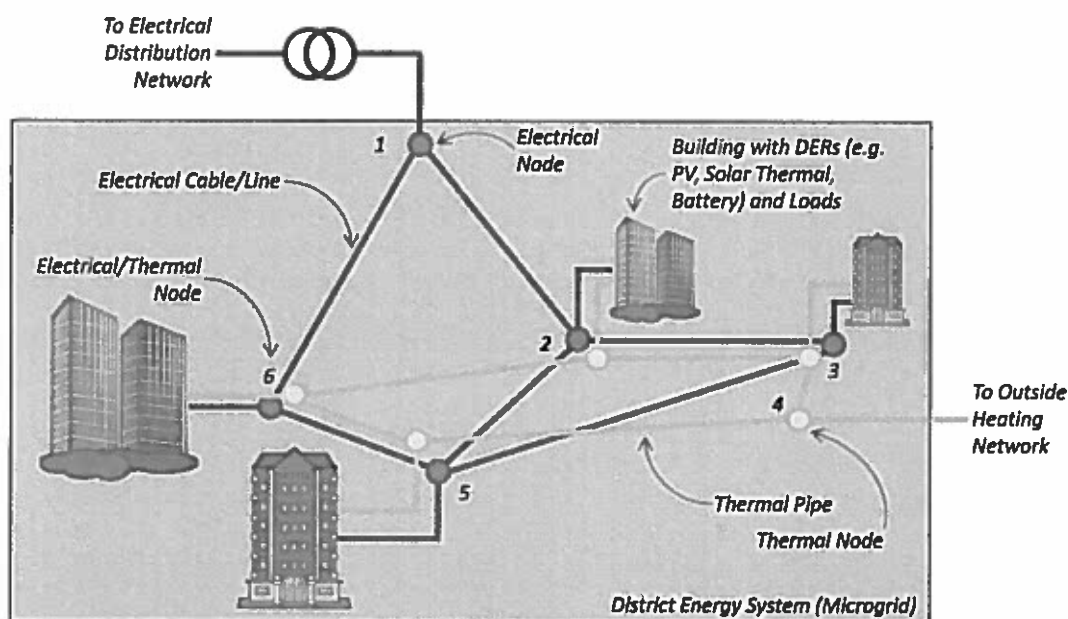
To Electrical Distribution Network

1

Electrical Node

Electrical Cable/Line

Building with DERs (e.g. PV, Solar Thermal, Battery) and Loads

Electrical/Thermal Node

6

2

3

4

To Outside Heating Network

5

Thermal Pipe

Thermal Node

District Energy System (Microgrid)